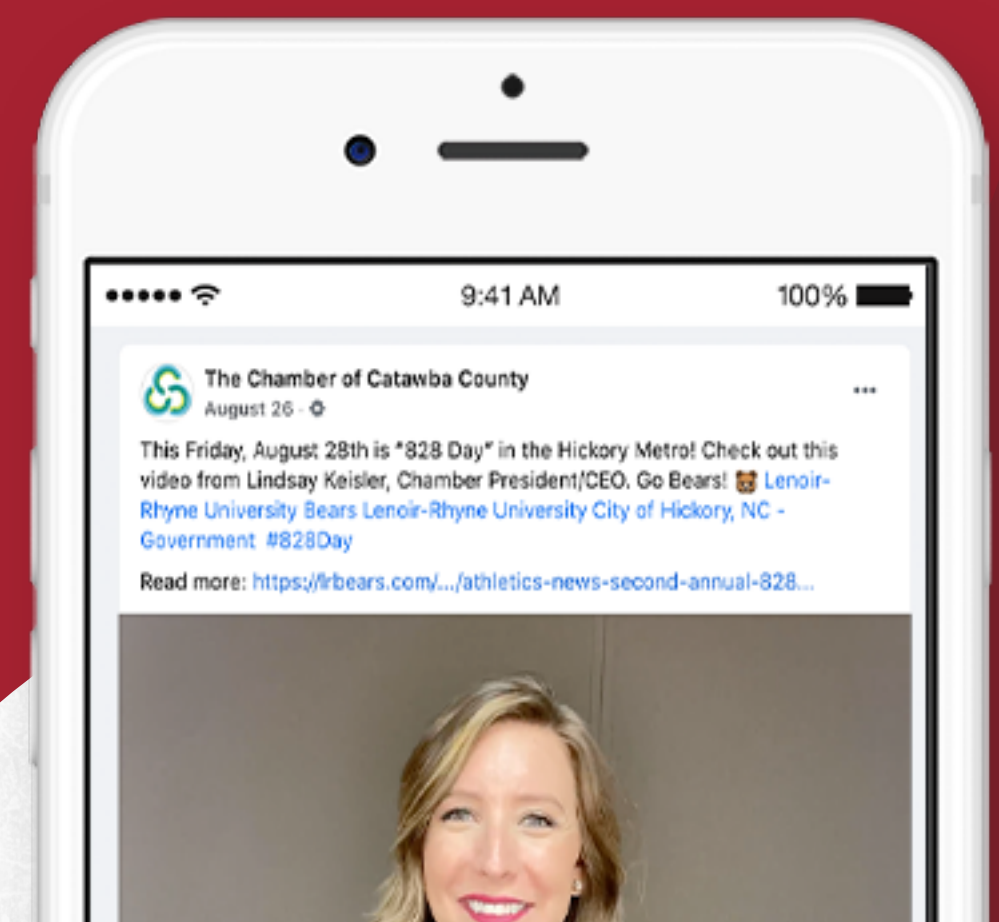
9:41 AM

100%

The Chamber of Catawba County

August 26 ·

...

This Friday, August 28th is "828 Day" in the Hickory Metro! Check out this video from Lindsay Keisler, Chamber President/CEO. Go Bears! 🐻 Lenoir-Rhyne University Bears Lenoir-Rhyne University City of Hickory, NC - Government #828Day

Read more: https://lrbears.com/.../athletics-news-second-annual-828...